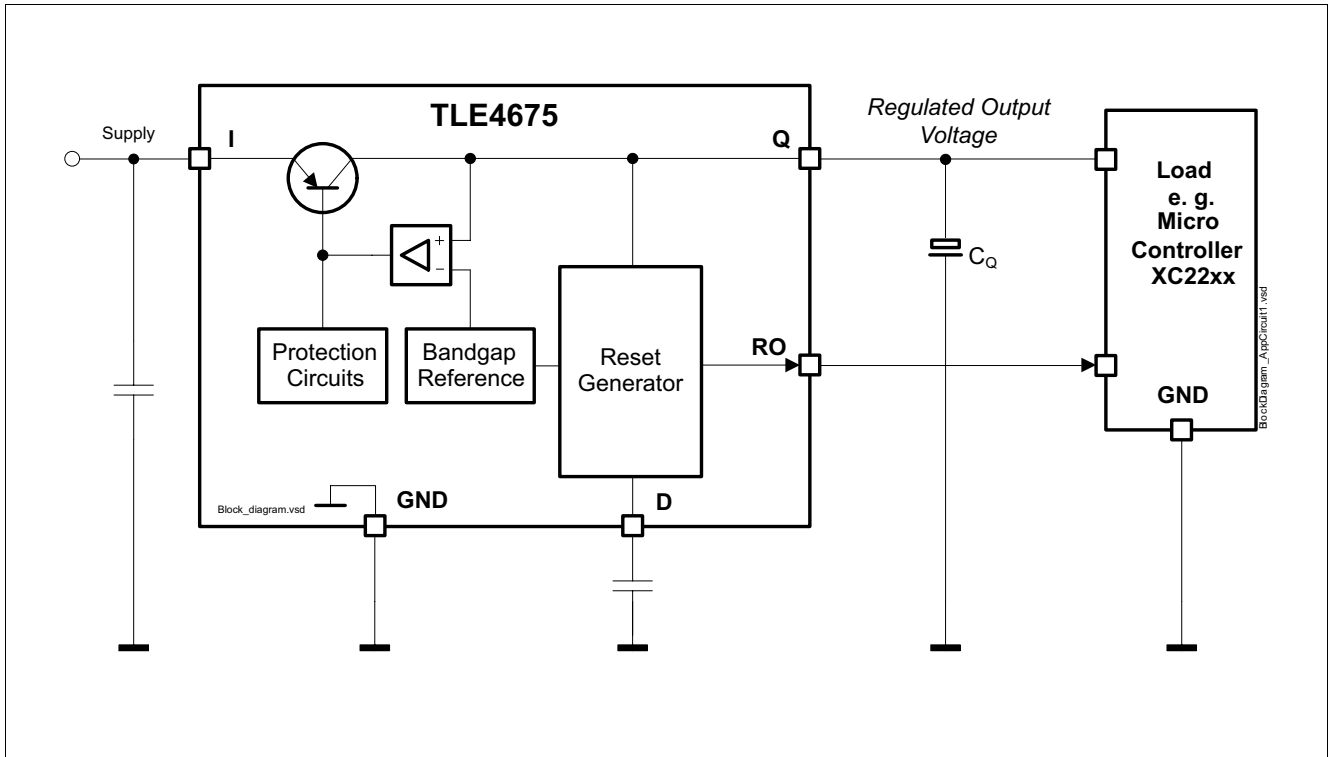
TLE4675

Supply

I

Q

Regulated Output Voltage

Load e. g. Micro Controller XC22xx

+

-

$C_Q$

Protection Circuits

Bandgap Reference

Reset Generator

RO

GND

BockDiagam_AppCircuit1.vsd

Block_diagram.vsd

GND

D